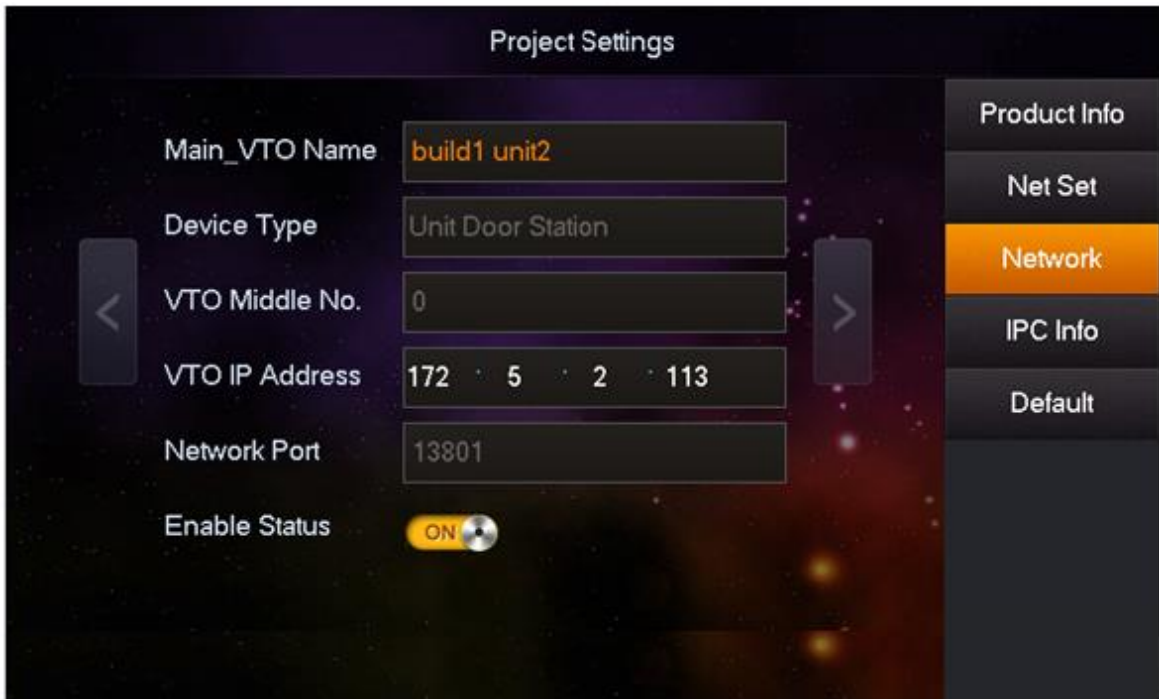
Project Settings

Main_VTO Name build1 unit2

Device Type Unit Door Station

VTO Middle No. 0

VTO IP Address 172 . 5 . 2 . 113

Network Port 13801

Enable Status ON

Product Info

Net Set

Network

IPC Info

Default